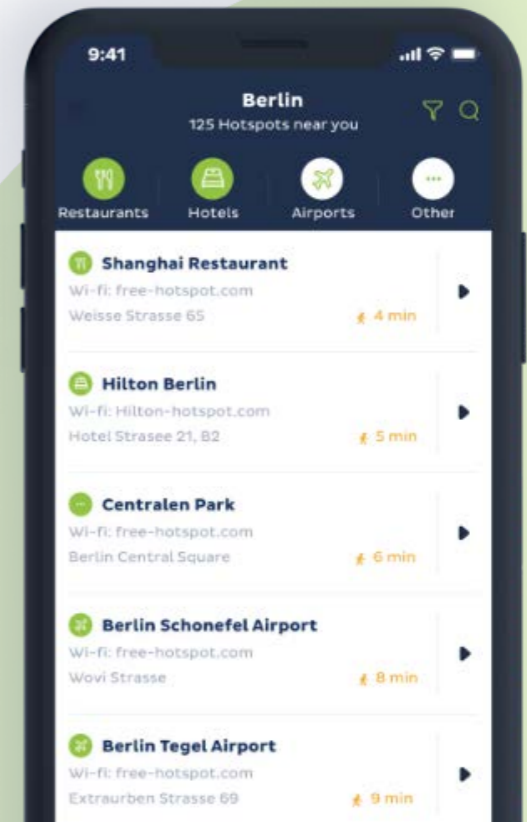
9:41

Berlin
125 Hotspots near you

Restaurants
Hotels
Airports
Other

Shanghai Restaurant
Wi-fi: free-hotspot.com
Weisse Strasse 65
4 min

Hilton Berlin
Wi-fi: Hilton-hotspot.com
Hotel Strasee 21, B2
5 min

Centralen Park
Wi-fi: free-hotspot.com
Berlin Central Square
6 min

Berlin Schonefel Airport
Wi-fi: free-hotspot.com
Wovi Strasse
8 min

Berlin Tegel Airport
Wi-fi: free-hotspot.com
Extraurben Strasse 69
9 min